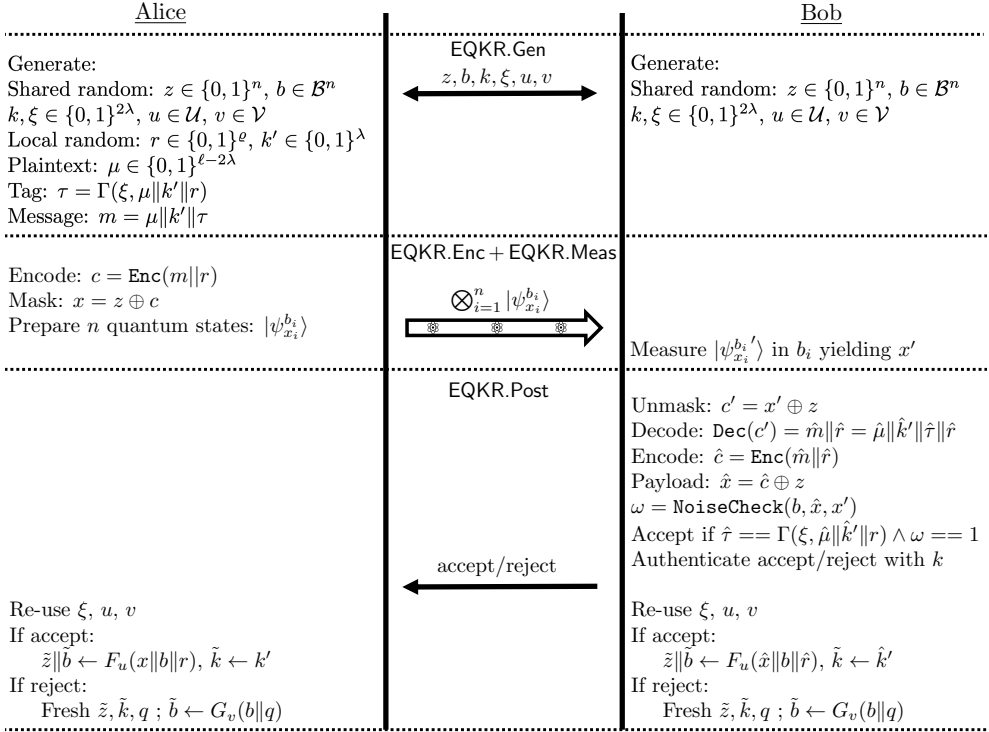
| Alice | | Bob |
|---|---|---|
| Generate:<br>Shared random: $z \in \{0,1\}^n$, $b \in \mathcal{B}^n$<br>$k, \xi \in \{0,1\}^{2\lambda}$, $u \in \mathcal{U}$, $v \in \mathcal{V}$<br>Local random: $r \in \{0,1\}^{\varrho}$, $k' \in \{0,1\}^{\lambda}$<br>Plaintext: $\mu \in \{0,1\}^{\ell-2\lambda}$<br>Tag: $\tau = \Gamma(\xi, \mu \| k' \| r)$<br>Message: $m = \mu \| k' \| \tau$ | EQKR.Gen<br>$z, b, k, \xi, u, v$ | Generate:<br>Shared random: $z \in \{0,1\}^n$, $b \in \mathcal{B}^n$<br>$k, \xi \in \{0,1\}^{2\lambda}$, $u \in \mathcal{U}$, $v \in \mathcal{V}$ |
| Encode: $c = \texttt{Enc}(m \| r)$<br>Mask: $x = z \oplus c$<br>Prepare $n$ quantum states: $\|\psi^{b_i}_{x_i}\rangle$ | EQKR.Enc + EQKR.Meas<br>$\bigotimes_{i=1}^{n} \|\psi^{b_i}_{x_i}\rangle$ | Measure $\|\psi^{b_i}_{x_i}{}'\rangle$ in $b_i$ yielding $x'$ |
| Re-use $\xi$, $u$, $v$<br>If accept:<br>$\tilde{z} \| \tilde{b} \leftarrow F_u(x \| b \| r)$, $\tilde{k} \leftarrow k'$<br>If reject:<br>Fresh $\tilde{z}, \tilde{k}, q$ ; $\tilde{b} \leftarrow G_v(b \| q)$ | EQKR.Post<br>accept/reject | Unmask: $c' = x' \oplus z$<br>Decode: $\texttt{Dec}(c') = \hat{m} \| \hat{r} = \hat{\mu} \| \hat{k}' \| \hat{\tau} \| \hat{r}$<br>Encode: $\hat{c} = \texttt{Enc}(\hat{m} \| \hat{r})$<br>Payload: $\hat{x} = \hat{c} \oplus z$<br>$\omega = \texttt{NoiseCheck}(b, \hat{x}, x')$<br>Accept if $\hat{\tau} == \Gamma(\xi, \hat{\mu} \| \hat{k}' \| r) \wedge \omega == 1$<br>Authenticate accept/reject with $k$<br>Re-use $\xi$, $u$, $v$<br>If accept:<br>$\tilde{z} \| \tilde{b} \leftarrow F_u(\hat{x} \| b \| \hat{r})$, $\tilde{k} \leftarrow \hat{k}'$<br>If reject:<br>Fresh $\tilde{z}, \tilde{k}, q$ ; $\tilde{b} \leftarrow G_v(b \| q)$ |